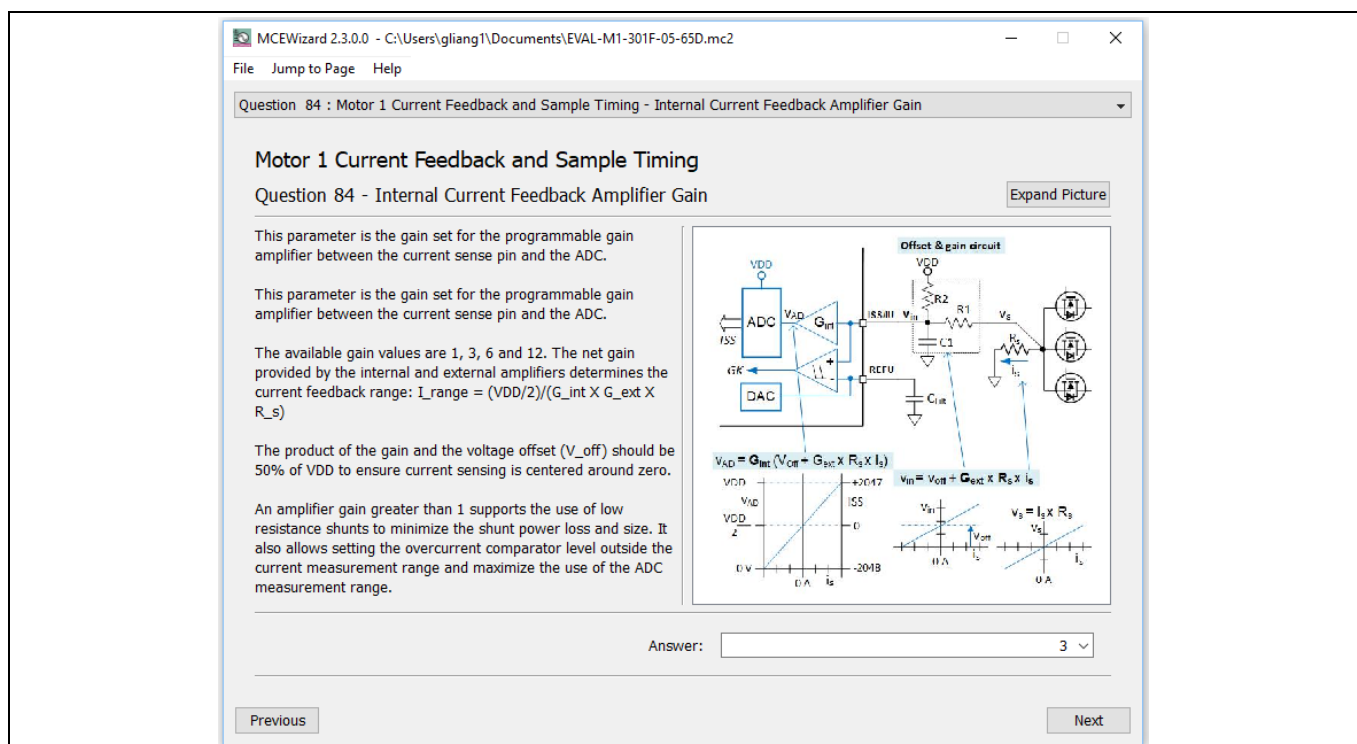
MCEWizard 2.3.0.0 - C:\Users\gliang1\Documents\EVAL-M1-301F-05-65D.mc2

File Jump to Page Help

Question 84 : Motor 1 Current Feedback and Sample Timing - Internal Current Feedback Amplifier Gain

Motor 1 Current Feedback and Sample Timing

Question 84 - Internal Current Feedback Amplifier Gain

Expand Picture

This parameter is the gain set for the programmable gain amplifier between the current sense pin and the ADC.

This parameter is the gain set for the programmable gain amplifier between the current sense pin and the ADC.

The available gain values are 1, 3, 6 and 12. The net gain provided by the internal and external amplifiers determines the current feedback range: I_range = (VDD/2)/(G_int X G_ext X R_s)

The product of the gain and the voltage offset (V_off) should be 50% of VDD to ensure current sensing is centered around zero.

An amplifier gain greater than 1 supports the use of low resistance shunts to minimize the shunt power loss and size. It also allows setting the overcurrent comparator level outside the current measurement range and maximize the use of the ADC measurement range.

Offset & gain circuit
VDD
VDD
R2
R1
ADC
$V_{AD}$
$G_{int}$
ISSMH
$V_{in}$
$V_s$
ISS
C1
$R_s$
GK
REFU
$i_s$
DAC
$C_{filt}$

$V_{AD} = G_{int} (V_{off} + G_{ext} \times R_s \times I_s)$
$v_{in} = v_{off} + G_{ext} \times R_s \times i_s$
VDD
+2047
$V_{AD}$
ISS
$\frac{VDD}{2}$
0
0 V
-2048
0 A
$i_s$
$V_{in}$
$V_{off}$
$i_s$
0 A
$v_s = I_s \times R_s$
$V_s$
$I_s$
0 A

Answer: 3

Previous
Next